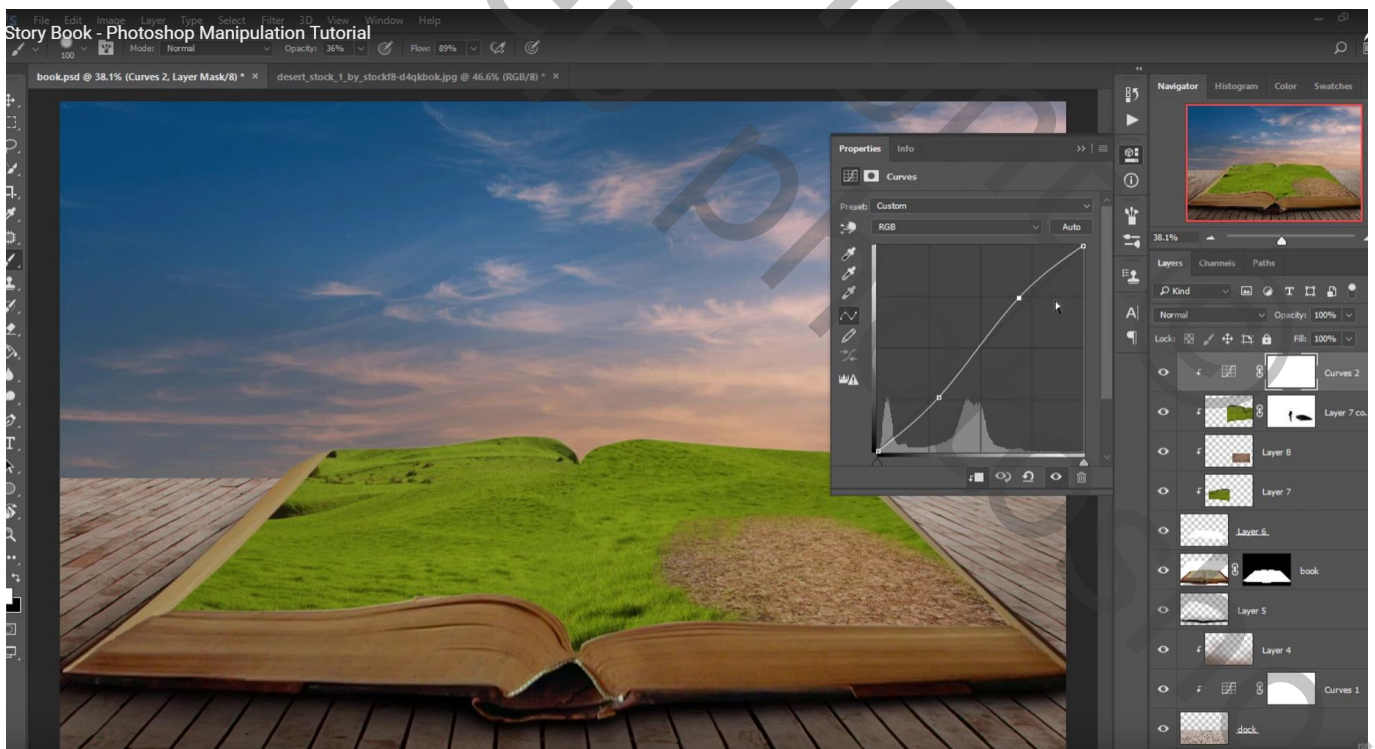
Story Book - Photoshop Manipulation Tutorial

File Edit Image Layer Type Select Filter 3D View Window Help

100 Mode: Normal Opacity: 36% Flow: 89%

book.psd @ 38.1% (Curves 2, Layer Mask/8) * ×   desert_stock_1_by_stockf8-d4qkbok.jpg @ 46.6% (RGB/8) * ×

Properties Info

Curves

Preset: Custom

RGB

Auto

Navigator Histogram Color Swatches

38.1%

Layers Channels Paths

Kind

Normal

Opacity: 100%

Lock:

Fill: 100%

Curves 2

Layer 7 co...

Layer 8

Layer 7

Layer 6

book

Layer 5

Layer 4

Curves 1

dock